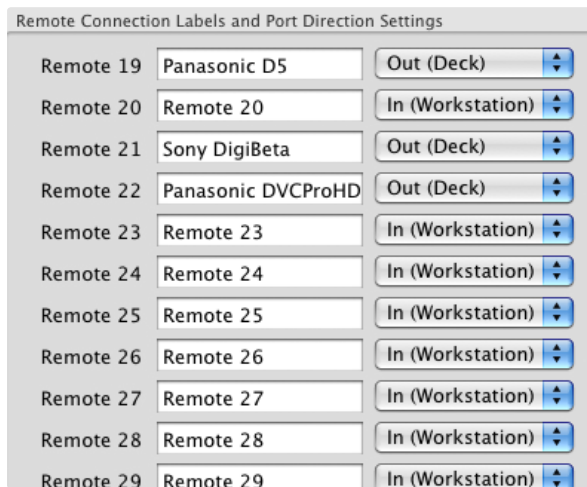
Remote Connection Labels and Port Direction Settings

Remote 19 Panasonic D5 Out (Deck)
Remote 20 Remote 20 In (Workstation)
Remote 21 Sony DigiBeta Out (Deck)
Remote 22 Panasonic DVCProHD Out (Deck)
Remote 23 Remote 23 In (Workstation)
Remote 24 Remote 24 In (Workstation)
Remote 25 Remote 25 In (Workstation)
Remote 26 Remote 26 In (Workstation)
Remote 27 Remote 27 In (Workstation)
Remote 28 Remote 28 In (Workstation)
Remote 29 Remote 29 In (Workstation)